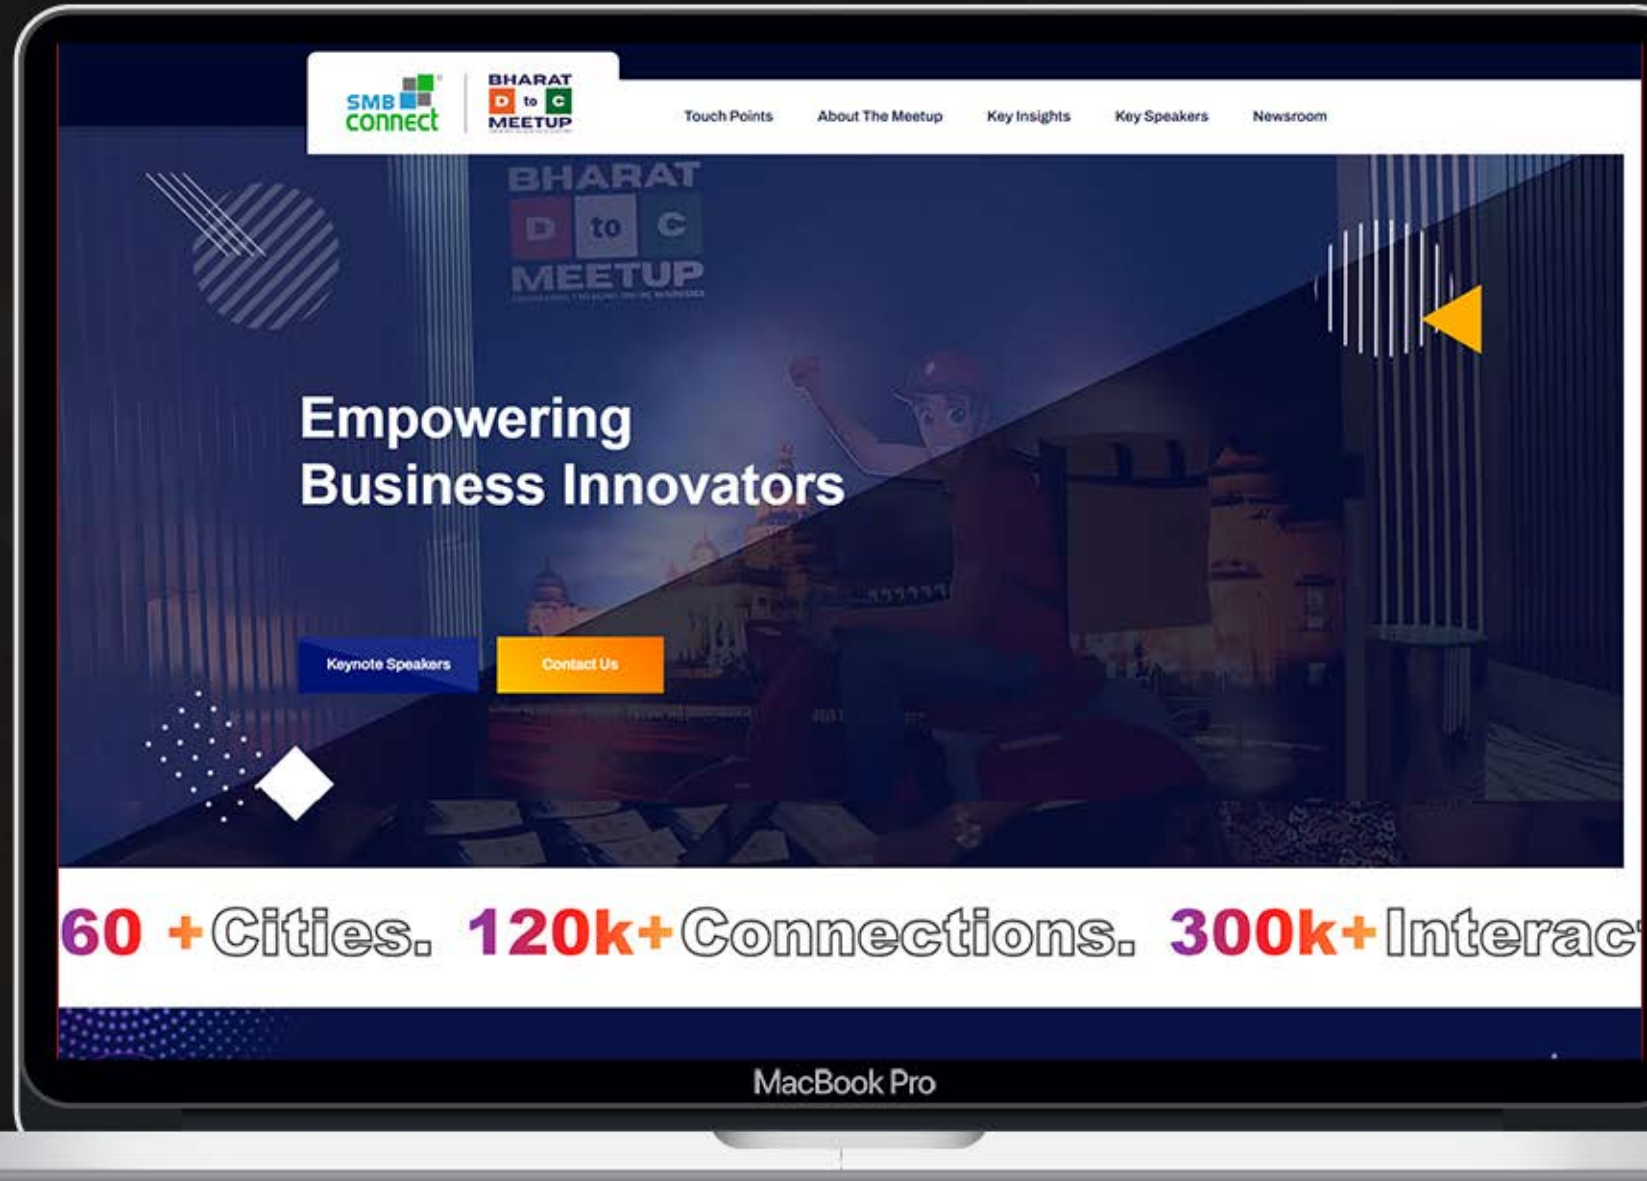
SMB connect

BHARAT D to C MEETUP

Touch Points About The Meetup Key Insights Key Speakers Newsroom

BHARAT D to C MEETUP

Empowering Business Innovators

Keynote Speakers Contact Us

60 +Cities. 120k+Connections. 300k+Interac

MacBook Pro